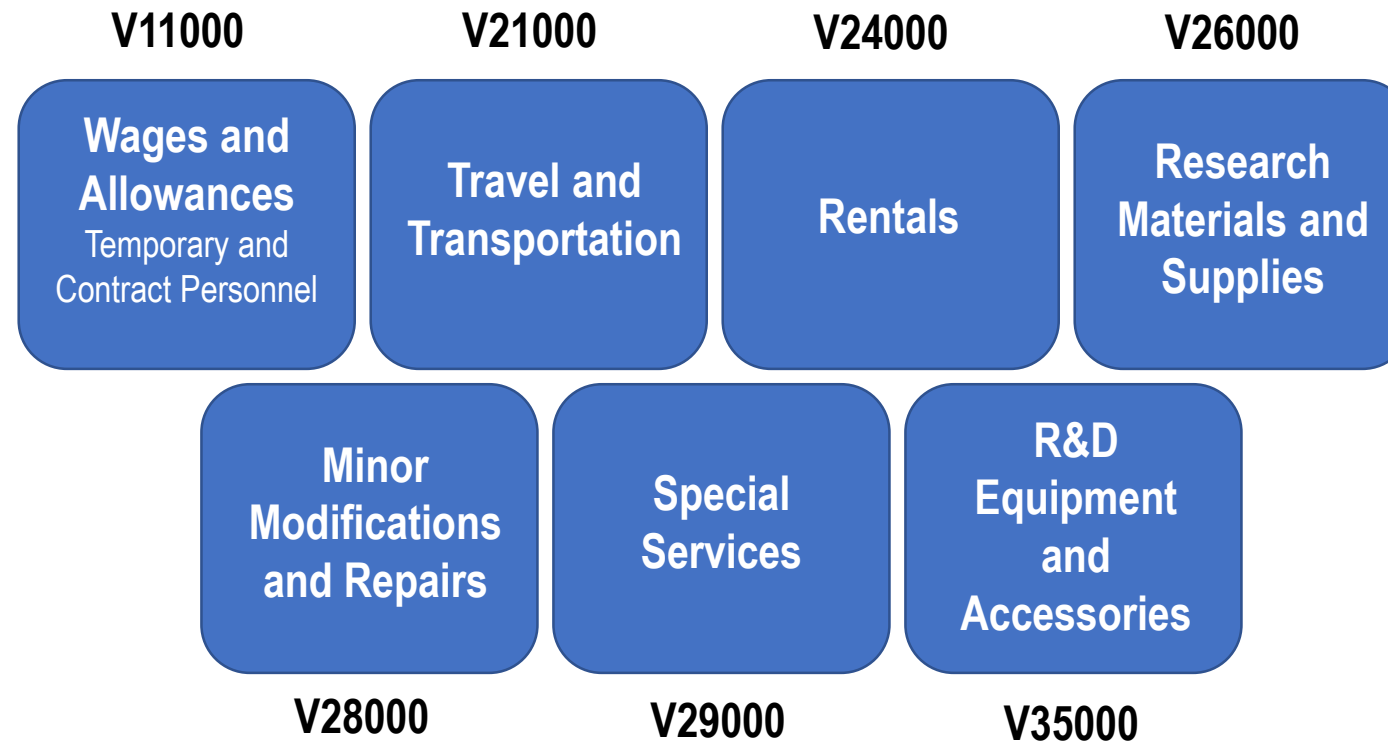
V11000

Wages and Allowances
Temporary and Contract Personnel

V21000

Travel and Transportation

V24000

Rentals

V26000

Research Materials and Supplies

Minor Modifications and Repairs

V28000

Special Services

V29000

R&D Equipment and Accessories

V35000